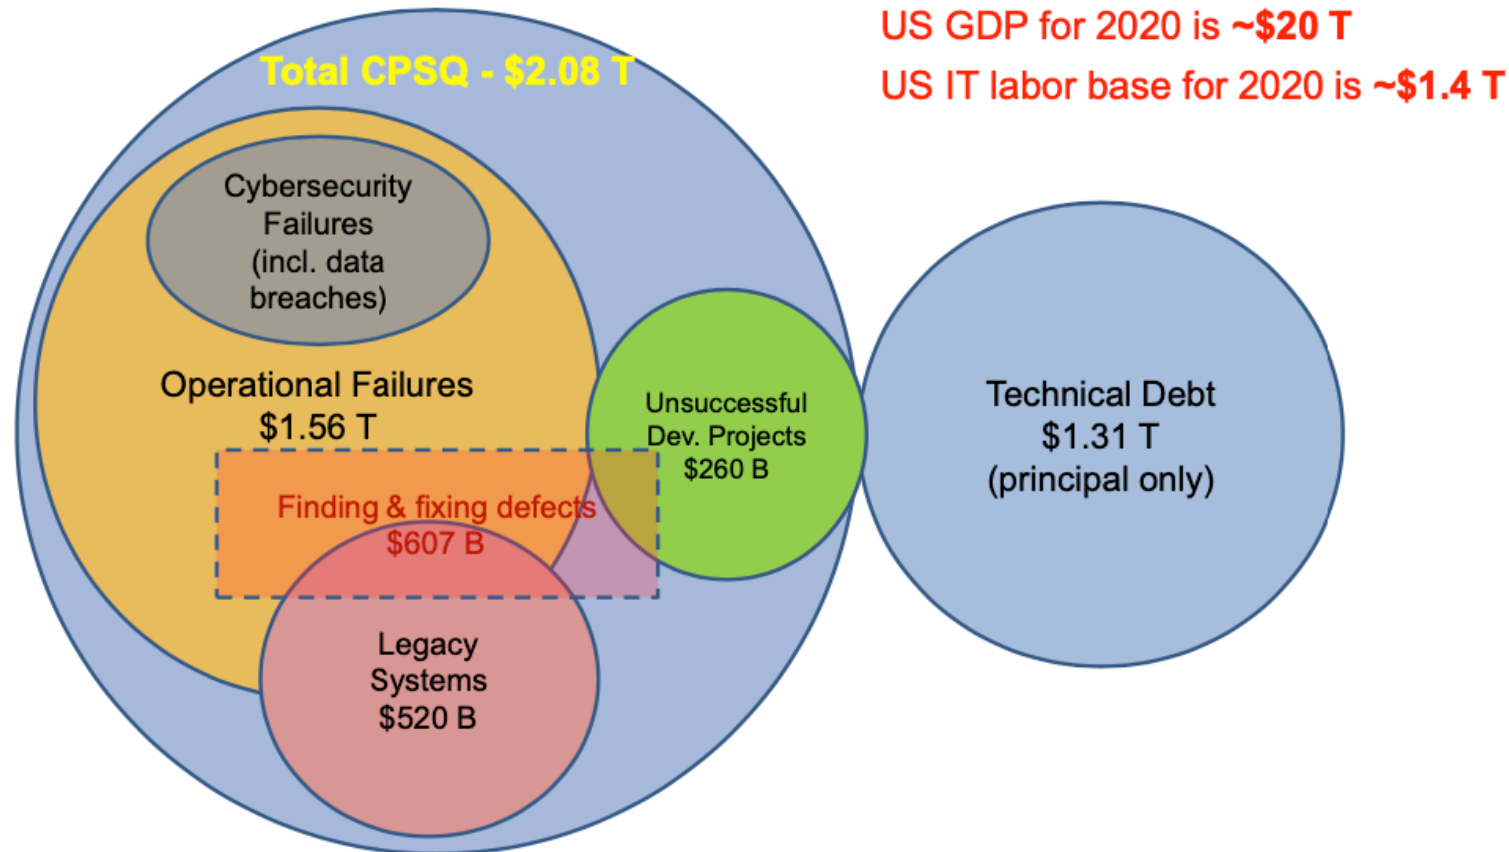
US GDP for 2020 is ~\$20 T
US IT labor base for 2020 is ~\$1.4 T

Total CPSQ - \$2.08 T

Cybersecurity Failures (incl. data breaches)

Operational Failures
\$1.56 T

Unsuccessful Dev. Projects
\$260 B

Technical Debt
\$1.31 T
(principal only)

Finding & fixing defects
\$607 B

Legacy Systems
\$520 B